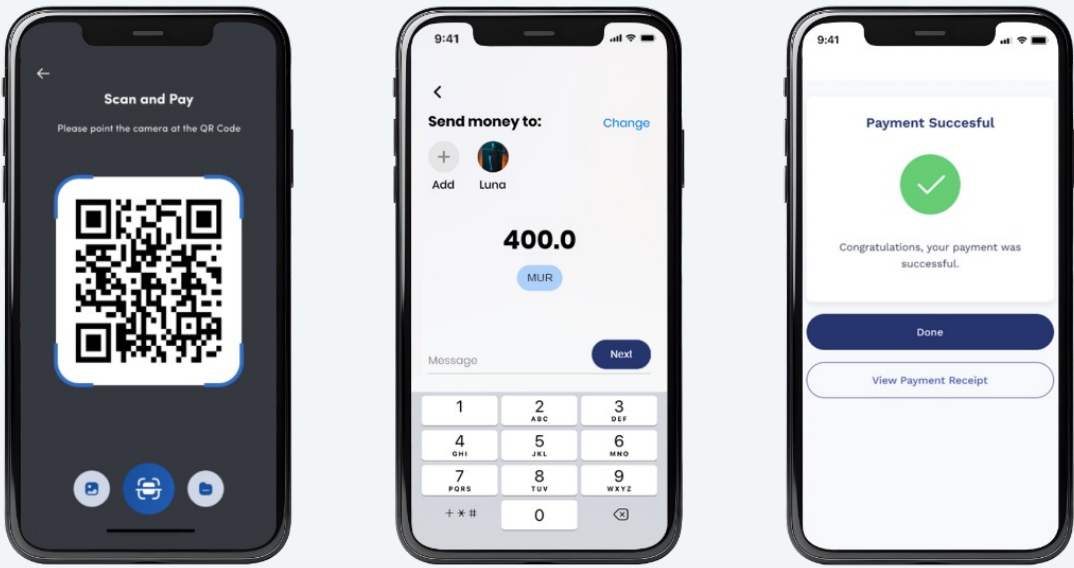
Scan and Pay

Please point the camera at the QR Code

9:41

Send money to:

Change

Add

Luna

400.0

MUR

Message

Next

| 1 | 2 ABC | 3 DEF |
|---|---|---|
| 4 GHI | 5 JKL | 6 MNO |
| 7 PQRS | 8 TUV | 9 WXYZ |
| + * # | 0 | |

9:41

Payment Succesful

Congratulations, your payment was successful.

Done

View Payment Receipt